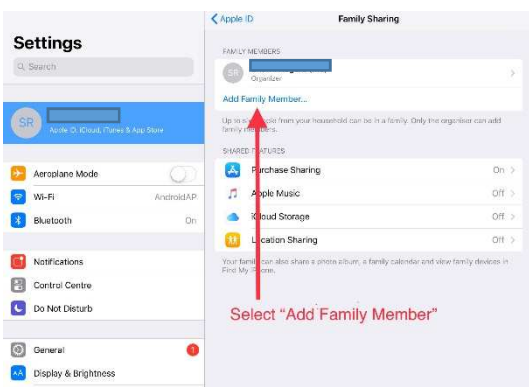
Settings

Search

SR
Apple ID, iCloud, iTunes & App Store

Aeroplane Mode

Wi-Fi AndroidAP

Bluetooth On

Notifications

Control Centre

Do Not Disturb

General 1

Display & Brightness

Apple ID Family Sharing

FAMILY MEMBERS

SR
Organizer

Add Family Member...

Up to six people from your household can be in a family. Only the organiser can add family members.

SHARED FEATURES

Purchase Sharing On

Apple Music Off

iCloud Storage Off

Location Sharing Off

Your family can also share a photo album, a family calendar and view family devices in Find My iPhone.

Select “Add Family Member”